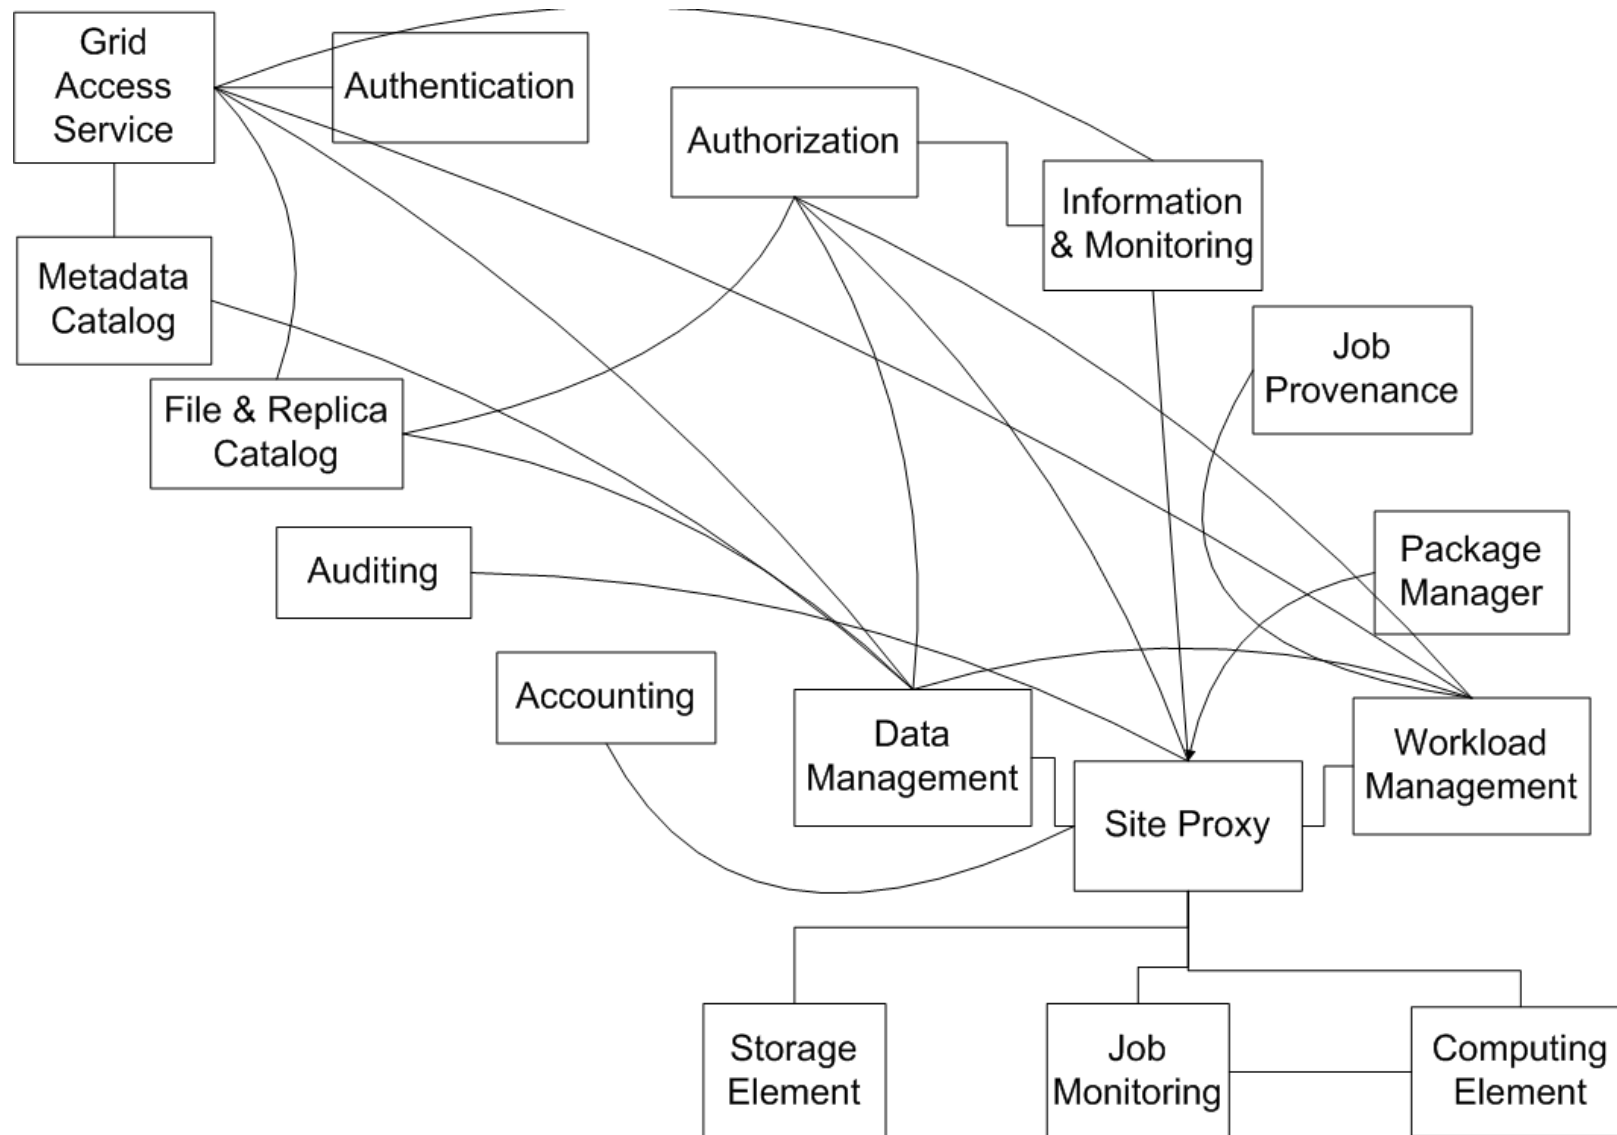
Grid Access Service

Authentication

Authorization

Information & Monitoring

Metadata Catalog

File & Replica Catalog

Job Provenance

Auditing

Package Manager

Accounting

Data Management

Workload Management

Site Proxy

Storage Element

Job Monitoring

Computing Element